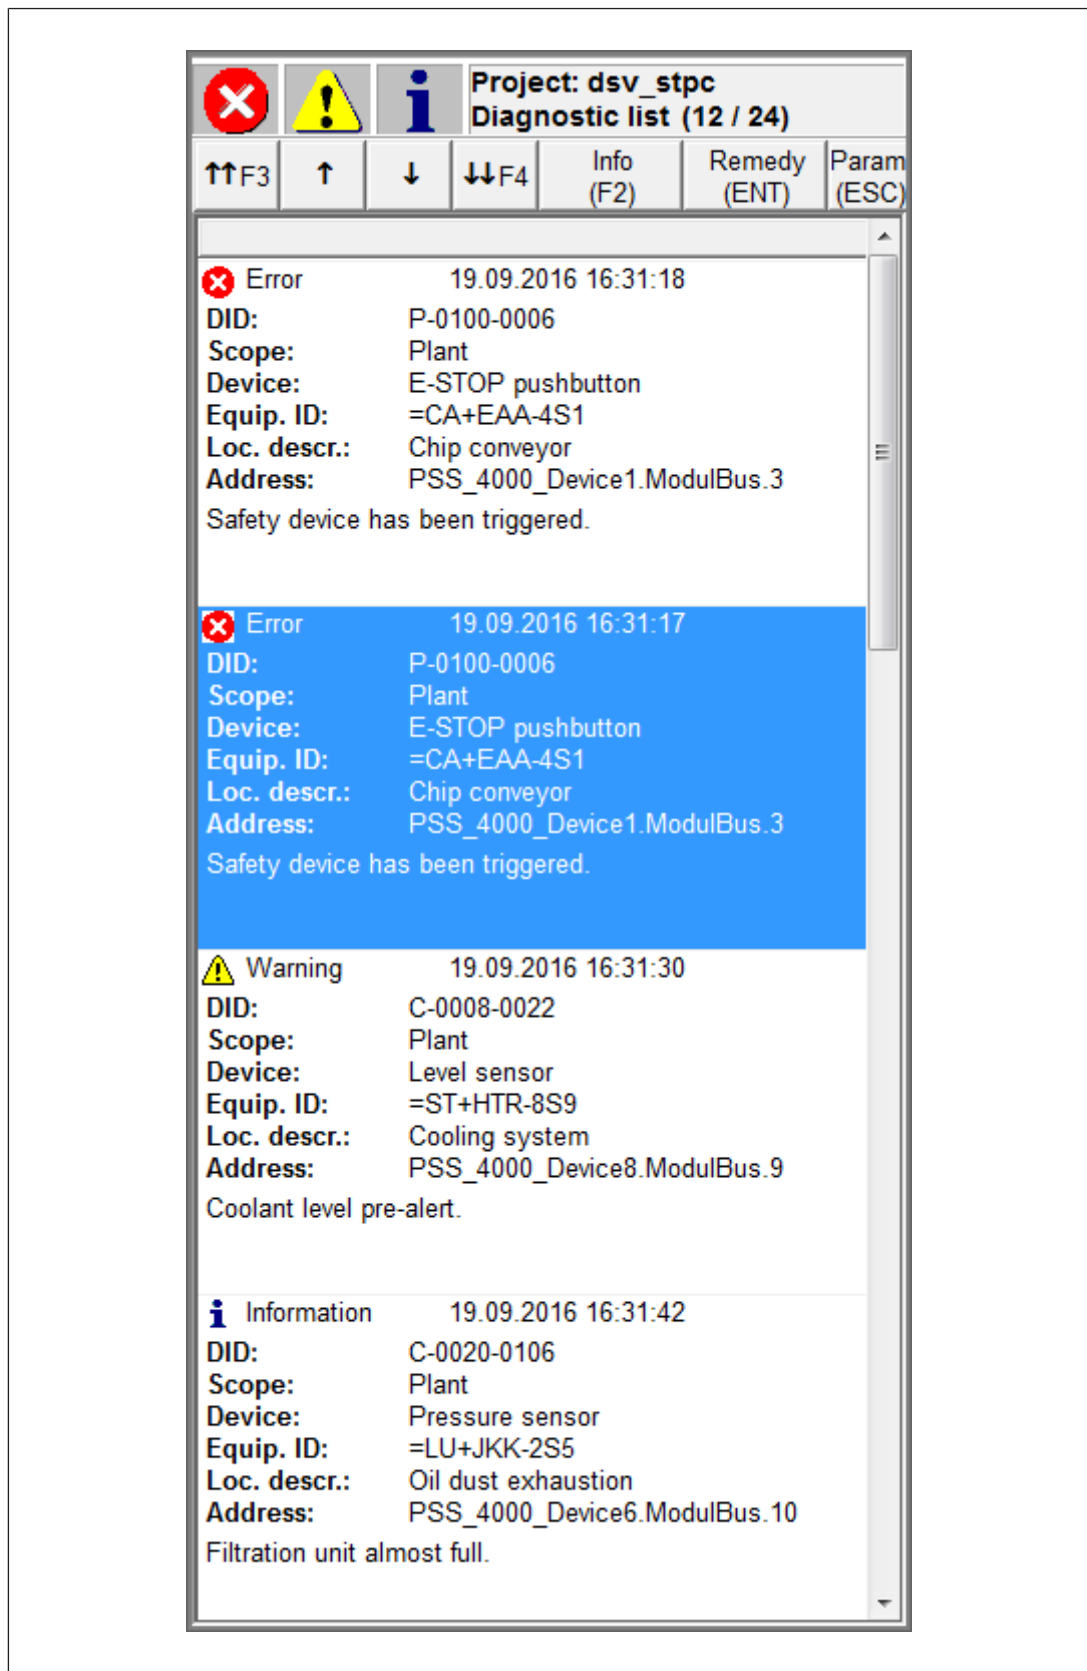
Project: dsv_stpc
Diagnostic list (12 / 24)

↑↑F3 | ↑ | ↓ | ↓↓F4 | Info (F2) | Remedy (ENT) | Param (ESC)

Error 19.09.2016 16:31:18
DID: P-0100-0006
Scope: Plant
Device: E-STOP pushbutton
Equip. ID: =CA+EAA-4S1
Loc. descr.: Chip conveyor
Address: PSS_4000_Device1.ModulBus.3
Safety device has been triggered.

Error 19.09.2016 16:31:17
DID: P-0100-0006
Scope: Plant
Device: E-STOP pushbutton
Equip. ID: =CA+EAA-4S1
Loc. descr.: Chip conveyor
Address: PSS_4000_Device1.ModulBus.3
Safety device has been triggered.

Warning 19.09.2016 16:31:30
DID: C-0008-0022
Scope: Plant
Device: Level sensor
Equip. ID: =ST+HTR-8S9
Loc. descr.: Cooling system
Address: PSS_4000_Device8.ModulBus.9
Coolant level pre-alert.

Information 19.09.2016 16:31:42
DID: C-0020-0106
Scope: Plant
Device: Pressure sensor
Equip. ID: =LU+JKK-2S5
Loc. descr.: Oil dust exhaustion
Address: PSS_4000_Device6.ModulBus.10
Filtration unit almost full.